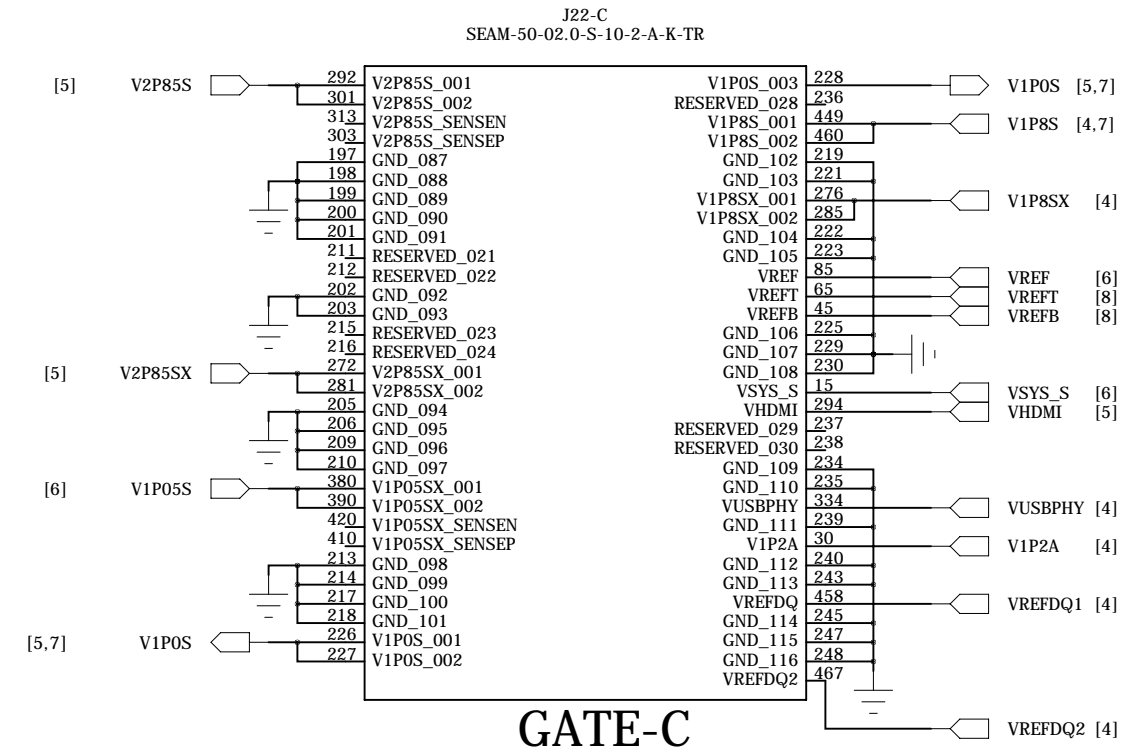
J22-C
SEAM-50-02.0-S-10-2-A-K-TR

[5] V2P85S
292 V2P85S_001
301 V2P85S_002
313 V2P85S_SENSEN
303 V2P85S_SENSEP
197 GND_087
198 GND_088
199 GND_089
200 GND_090
201 GND_091
211 RESERVED_021
212 RESERVED_022
202 GND_092
203 GND_093
215 RESERVED_023
216 RESERVED_024
[5] V2P85SX
272 V2P85SX_001
281 V2P85SX_002
205 GND_094
206 GND_095
209 GND_096
210 GND_097
[6] V1P05S
380 V1P05SX_001
390 V1P05SX_002
420 V1P05SX_SENSEN
410 V1P05SX_SENSEP
213 GND_098
214 GND_099
217 GND_100
218 GND_101
[5,7] V1P0S
226 V1P0S_001
227 V1P0S_002

V1P0S_003 228
V1P0S [5,7]
RESERVED_028 236
V1P8S_001 449
V1P8S_002 460
V1P8S [4,7]
GND_102 219
GND_103 221
V1P8SX_001 276
V1P8SX_002 285
V1P8SX [4]
GND_104 222
GND_105 223
VREF 85
VREFT 65
VREFB 45
VREF [6]
VREFT [8]
VREFB [8]
GND_106 225
GND_107 229
GND_108 230
VSYS_S 15
VHDMI 294
VSYS_S [6]
VHDMI [5]
RESERVED_029 237
RESERVED_030 238
GND_109 234
GND_110 235
VUSBPHY 334
VUSBPHY [4]
GND_111 239
V1P2A 30
V1P2A [4]
GND_112 240
GND_113 243
VREFDQ 458
VREFDQ1 [4]
GND_114 245
GND_115 247
GND_116 248
VREFDQ2 467
VREFDQ2 [4]

GATE-C